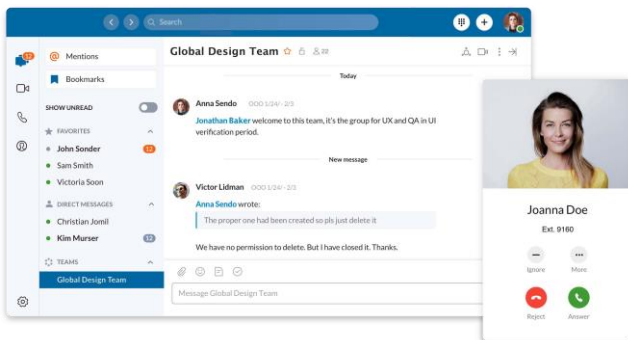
Search

12

Mentions

Bookmarks

SHOW UNREAD

FAVORITES

John Sonder 12

Sam Smith

Victoria Soon

DIRECT MESSAGES

Christian Jomil

Kim Murser 12

TEAMS

Global Design Team

Global Design Team

Today

Anna Sendo

Jonathan Baker welcome to this team, it's the group for UX and QA in UI verification period.

New message

Victor Lidman

Anna Sendo wrote:

The proper one had been created so pls just delete it

We have no permission to delete. But I have closed it. Thanks.

Message Global Design Team

Joanna Doe

Ext. 9160

Ignore

More

Reject

Answer